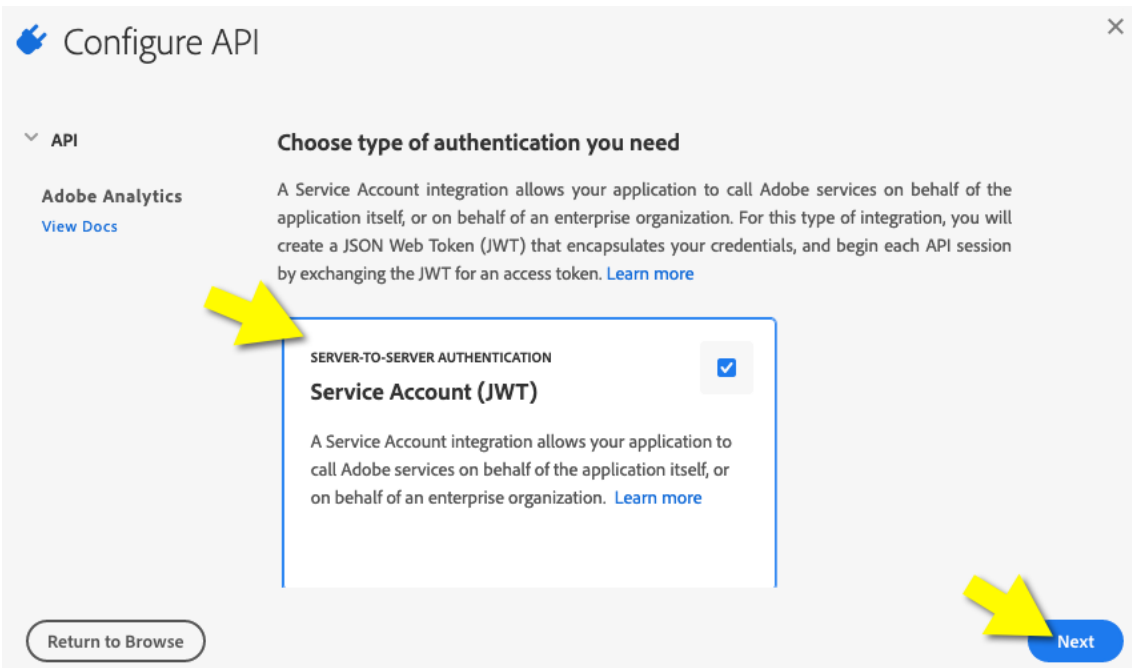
Configure API

×

API

Adobe Analytics
View Docs

Choose type of authentication you need

A Service Account integration allows your application to call Adobe services on behalf of the application itself, or on behalf of an enterprise organization. For this type of integration, you will create a JSON Web Token (JWT) that encapsulates your credentials, and begin each API session by exchanging the JWT for an access token. Learn more

SERVER-TO-SERVER AUTHENTICATION
Service Account (JWT)

A Service Account integration allows your application to call Adobe services on behalf of the application itself, or on behalf of an enterprise organization. Learn more

Return to Browse

Next